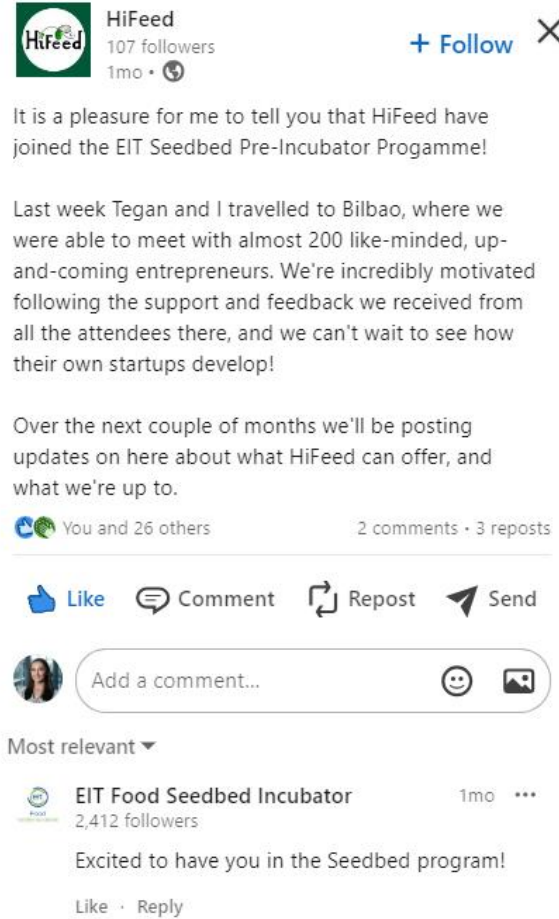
HiFeed

HiFeed
107 followers
1mo •

+ Follow

It is a pleasure for me to tell you that HiFeed have joined the EIT Seedbed Pre-Incubator Progamme!

Last week Tegan and I travelled to Bilbao, where we were able to meet with almost 200 like-minded, up-and-coming entrepreneurs. We're incredibly motivated following the support and feedback we received from all the attendees there, and we can't wait to see how their own startups develop!

Over the next couple of months we'll be posting updates on here about what HiFeed can offer, and what we're up to.

You and 26 others

2 comments • 3 reposts

Like Comment Repost Send

Add a comment...

Most relevant

EIT Food Seedbed Incubator
2,412 followers
1mo

Excited to have you in the Seedbed program!

Like · Reply